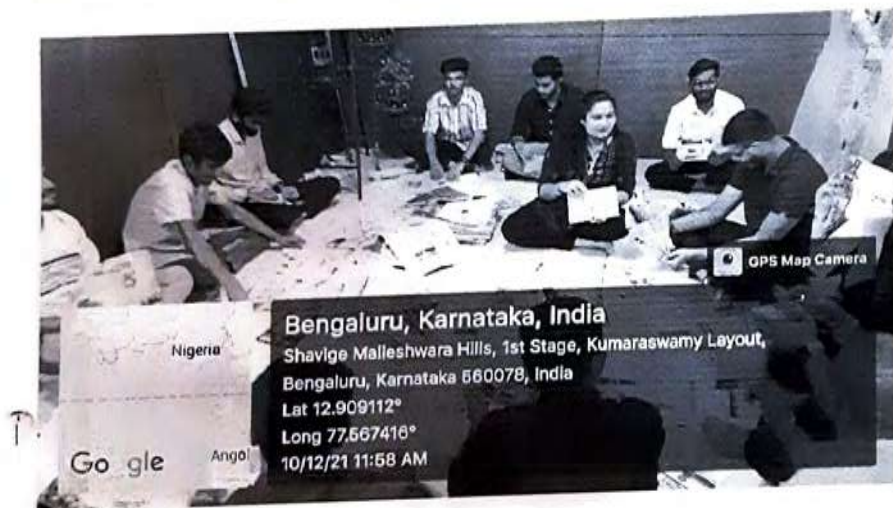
GPS Map Camera

Nigeria

Angol

Go gle

Bengaluru, Karnataka, India
Shavige Malleshwara Hills, 1st Stage, Kumaraswamy Layout, Bengaluru, Karnataka 560078, India
Lat 12.909112°
Long 77.567416°
10/12/21 11:58 AM